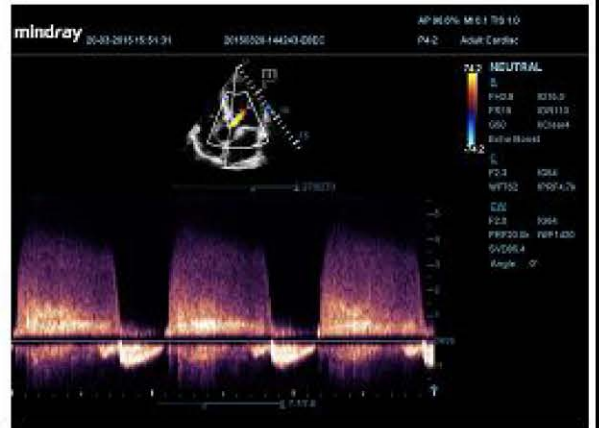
mindray 26-03-2015 15:51:31 20150326-144243-D0DC

AP 96.6% MI 0.1 TIS 1.0
P4-2 Adult Cardiac

74.2
-74.2

NEUTRAL
B
FH2.8 D16.0
FR18 DR110
G50 iClear4
Echo Boost
C
F2.3 G54
WF752 PRF4.7k
CW
F2.0 G64
PRF20.0k WF1400
SVD95.4
Angle 0°

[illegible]